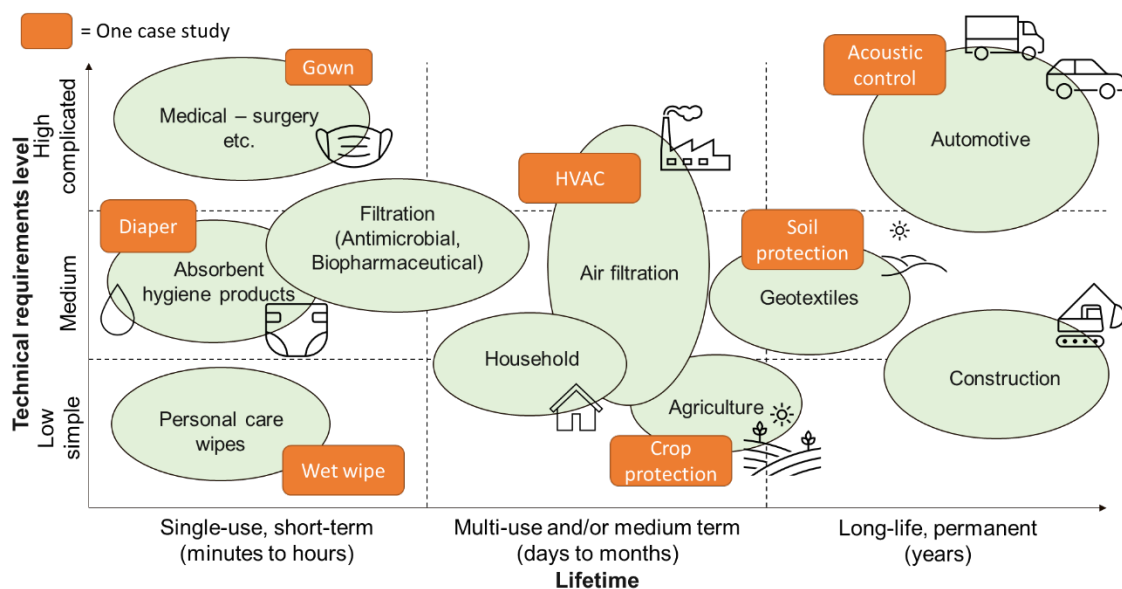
= One case study

Technical requirements level

High complicated

Medium

Low simple

Gown

Medical – surgery etc.

Diaper

Absorbent hygiene products

Filtration (Antimicrobial, Biopharmaceutical)

Personal care wipes

Wet wipe

HVAC

Air filtration

Household

Agriculture

Crop protection

Acoustic control

Automotive

Soil protection

Geotextiles

Construction

Single-use, short-term (minutes to hours)

Multi-use and/or medium term (days to months)

Long-life, permanent (years)

Lifetime